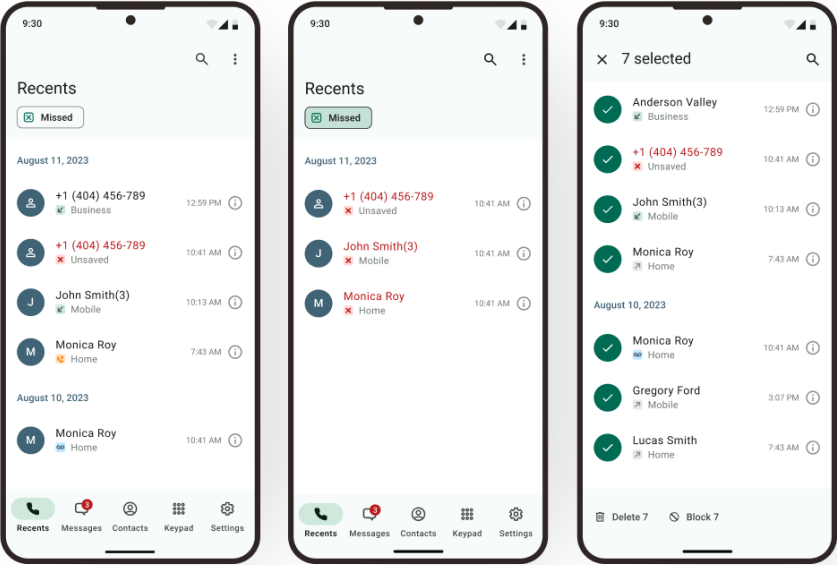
9:30

Recents

Missed

August 11, 2023

+1 (404) 456-789
Business
12:59 PM

+1 (404) 456-789
Unsaved
10:41 AM

John Smith(3)
Mobile
10:13 AM

M
Monica Roy
Home
7:43 AM

August 10, 2023

M
Monica Roy
Home
10:41 AM

Recents
3
Messages
Contacts
Keypad
Settings

9:30

Recents

Missed

August 11, 2023

+1 (404) 456-789
Unsaved
10:41 AM

J
John Smith(3)
Mobile
10:41 AM

M
Monica Roy
Home
10:41 AM

Recents
3
Messages
Contacts
Keypad
Settings

9:30

7 selected

Anderson Valley
Business
12:59 PM

+1 (404) 456-789
Unsaved
10:41 AM

John Smith(3)
Mobile
10:13 AM

Monica Roy
Home
7:43 AM

August 10, 2023

Monica Roy
Home
10:41 AM

Gregory Ford
Mobile
3:07 PM

Lucas Smith
Home
7:43 AM

Delete 7
Block 7